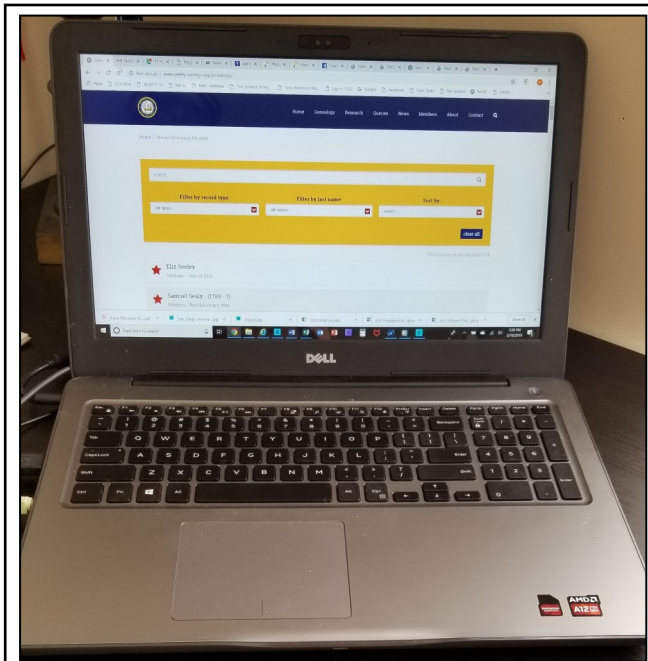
Home Genealogy Research Queries News Members About Contact

Home / Seeley Genealogy Records

search

Filter by record type

Filter by last name

Sort by

all types

all names

clear all

Elli Seeley

Samuel Sealy (1789 - ?)

Type here to search

DELL

Tab

Caps Lock

Shift

Ctrl

Fn

Alt

Q W E R T Y U I O P

A S D F G H J K L

Z X C V B N M

Enter

Backspace

AMD A12